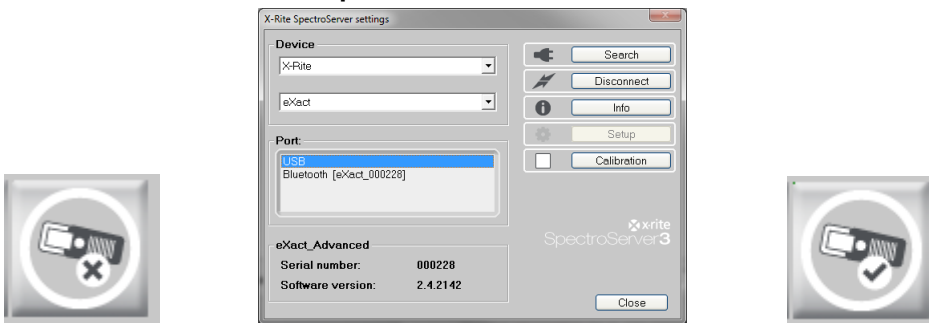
X-Rite SpectroServer settings

Device

X-Rite

eXact

Port:

USB
Bluetooth [eXact_000228]

eXact_Advanced

Serial number: 000228

Software version: 2.4.2142

Search

Disconnect

Info

Setup

Calibration

xrite
SpectroServer3

Close